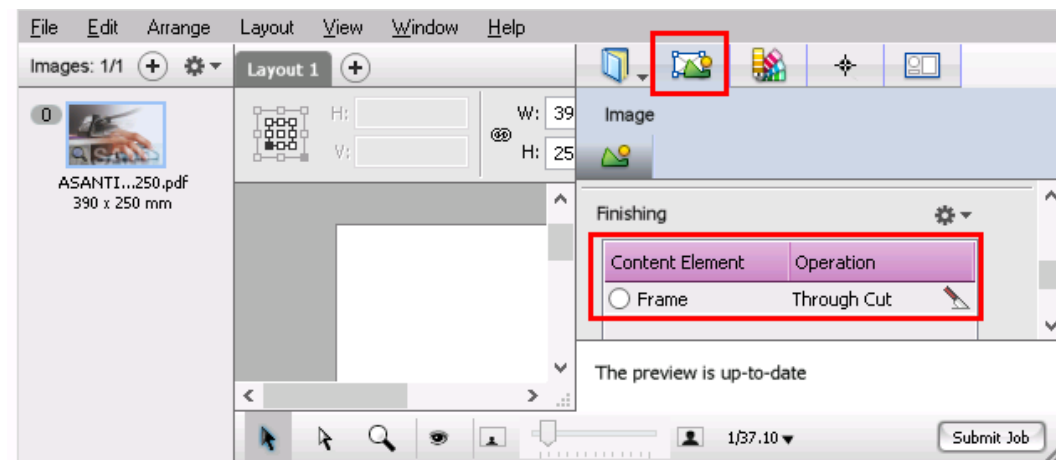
File Edit Arrange Layout View Window Help

Images: 1/1

0

ASANTI...250.pdf
390 x 250 mm

Layout 1

H:
V:

W: 39
H: 25

Image

Finishing

| Content Element | Operation |
|---|---|
| Frame | Through Cut |

The preview is up-to-date

1/37.10

Submit Job